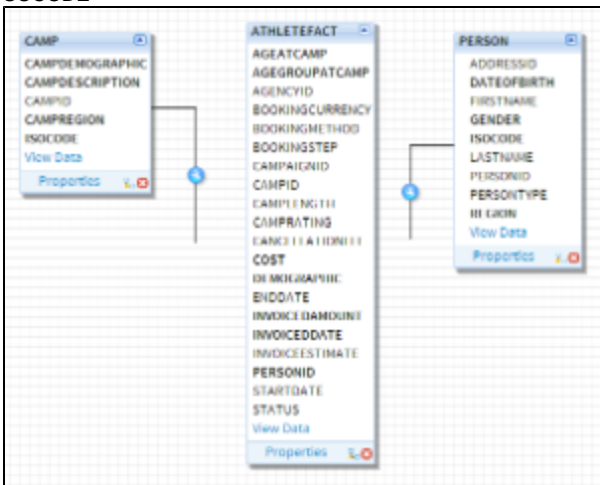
CAMP
CAMPDEMOGRAPHIC
CAMPDESCRIPTION
CAMPID
CAMPREGION
ISOCODE
View Data
Properties

ATHLETEFACT
AGEATCAMP
AGEGROUPATCAMP
AGENCYID
BOOKINGCURRENCY
BOOKINGMETHOD
BOOKINGSTEP
CAMPAIGNID
CAMPID
CAMPLENGTH
CAMPRATING
CANCELLATIONFEE
COST
DEMOGRAPHIC
ENDDATE
INVOICEDAMOUNT
INVOICEDDATE
INVOICEESTIMATE
PERSONID
STARTDATE
STATUS
View Data
Properties

PERSON
ADDRESSID
DATEOFBIRTH
FIRSTNAME
GENDER
ISOCODE
LASTNAME
PERSONID
PERSONTYPE
REGION
View Data
Properties